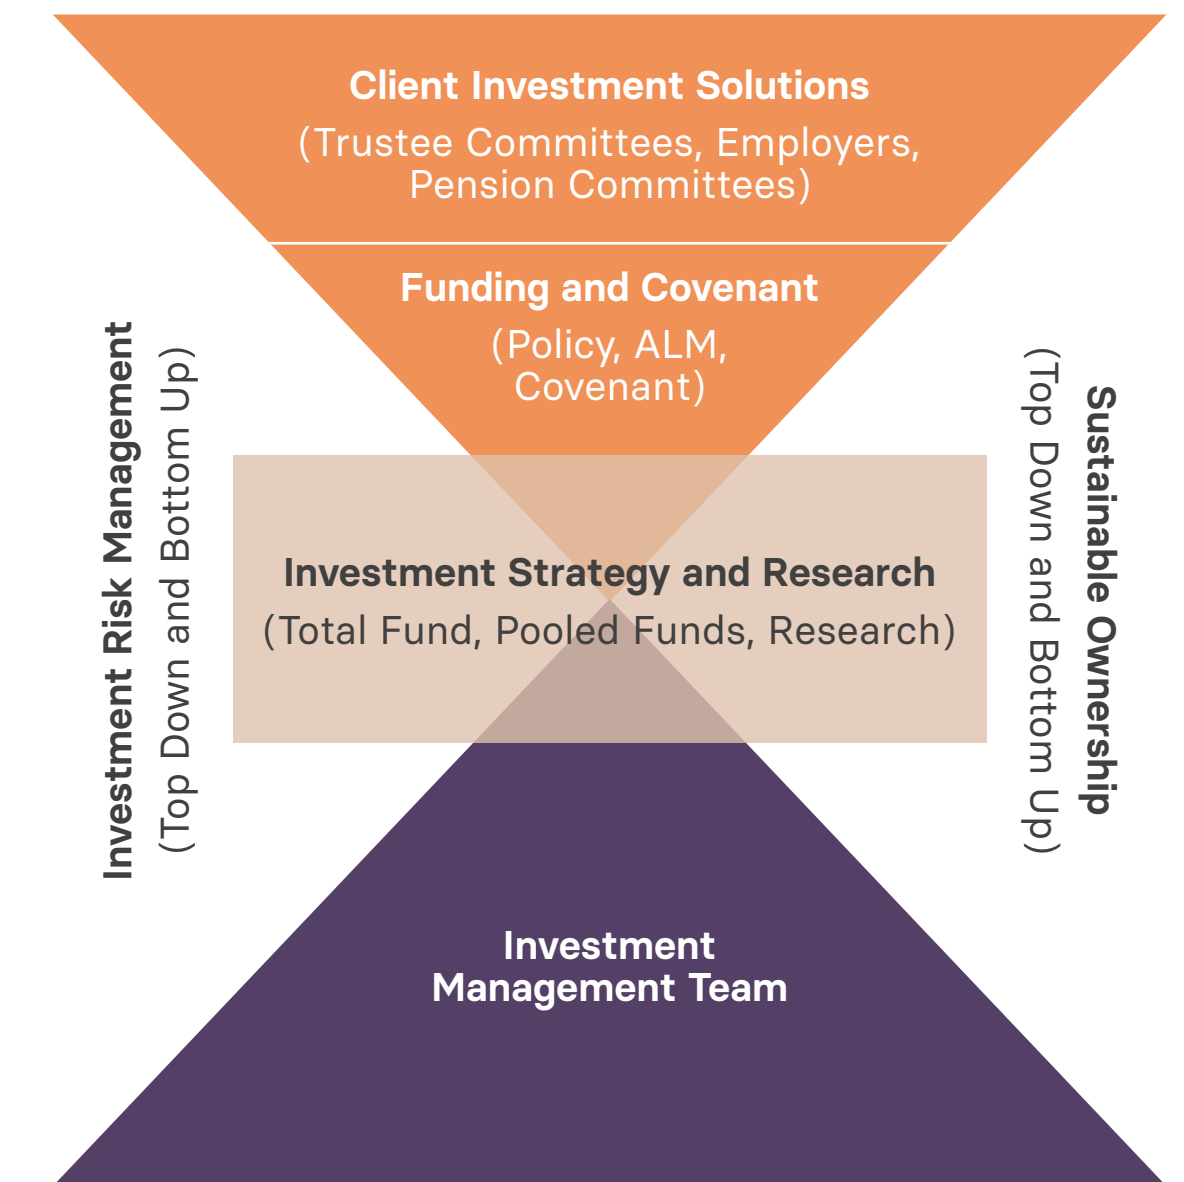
Client Investment Solutions
(Trustee Committees, Employers, Pension Committees)

Funding and Covenant
(Policy, ALM, Covenant)

Investment Risk Management
(Top Down and Bottom Up)

Investment Strategy and Research
(Total Fund, Pooled Funds, Research)

Sustainable Ownership
(Top Down and Bottom Up)

Investment Management Team